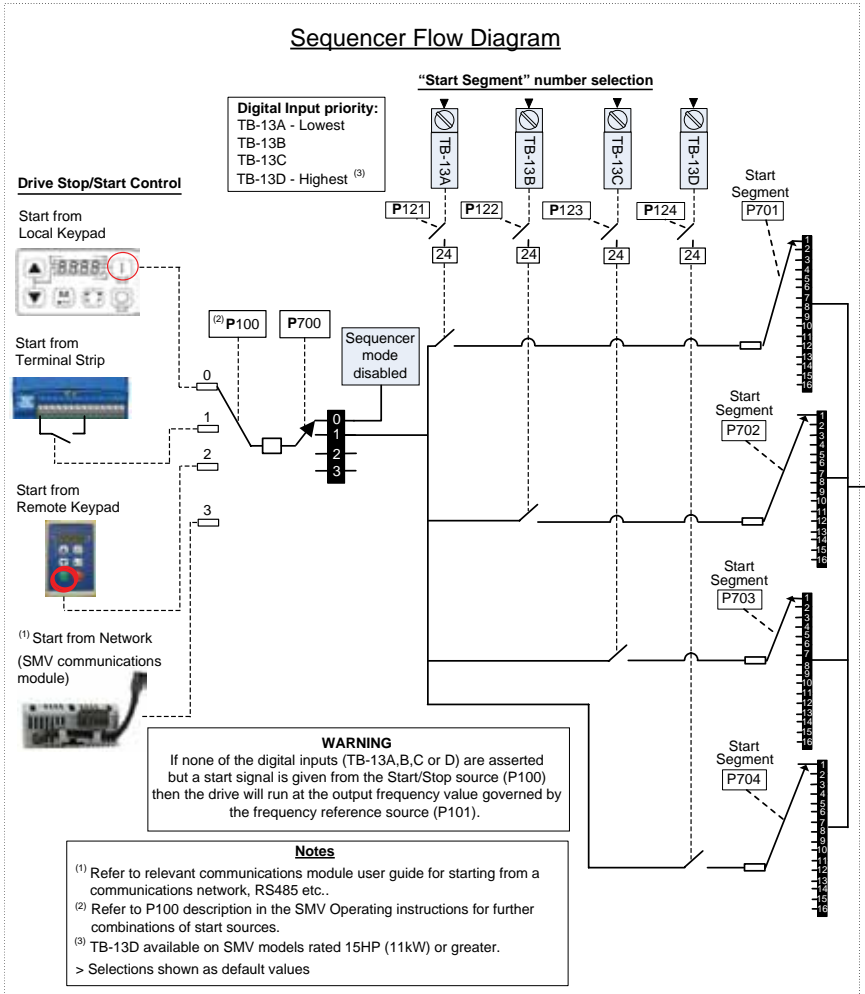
Sequencer Flow Diagram

"Start Segment" number selection

Digital Input priority:
TB-13A - Lowest
TB-13B
TB-13C
TB-13D - Highest $^{(3)}$

TB-13A
TB-13B
TB-13C
TB-13D

P121
P122
P123
P124

24
24
24
24

Drive Stop/Start Control

Start from Local Keypad

8.8.8.8

Start from Terminal Strip

Start from Remote Keypad

$^{(1)}$ Start from Network

(SMV communications module)

$^{(2)}$ P100

P700

Sequencer mode disabled

0
1
2
3

0
1
2
3

Start Segment
P701

Start Segment
P702

Start Segment
P703

Start Segment
P704

1
2
3
4
5
6
7
8
9
10
11
12
13
14
15
16

WARNING
If none of the digital inputs (TB-13A,B,C or D) are asserted but a start signal is given from the Start/Stop source (P100) then the drive will run at the output frequency value governed by the frequency reference source (P101).

Notes
$^{(1)}$ Refer to relevant communications module user guide for starting from a communications network, RS485 etc..
$^{(2)}$ Refer to P100 description in the SMV Operating instructions for further combinations of start sources.
$^{(3)}$ TB-13D available on SMV models rated 15HP (11kW) or greater.
> Selections shown as default values